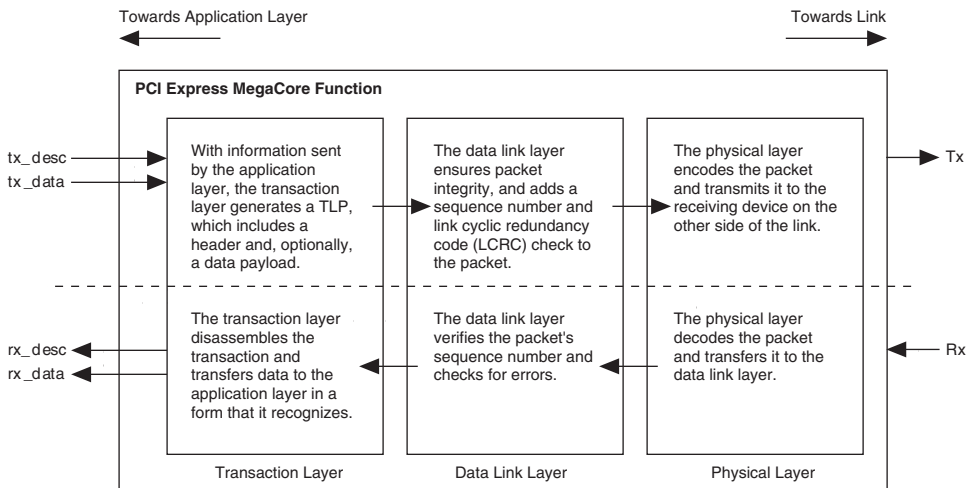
Towards Application Layer

Towards Link

PCI Express MegaCore Function

tx_desc
tx_data

With information sent by the application layer, the transaction layer generates a TLP, which includes a header and, optionally, a data payload.

The data link layer ensures packet integrity, and adds a sequence number and link cyclic redundancy code (LCRC) check to the packet.

The physical layer encodes the packet and transmits it to the receiving device on the other side of the link.

Tx

rx_desc
rx_data

The transaction layer disassembles the transaction and transfers data to the application layer in a form that it recognizes.

The data link layer verifies the packet's sequence number and checks for errors.

The physical layer decodes the packet and transfers it to the data link layer.

Rx

Transaction Layer

Data Link Layer

Physical Layer